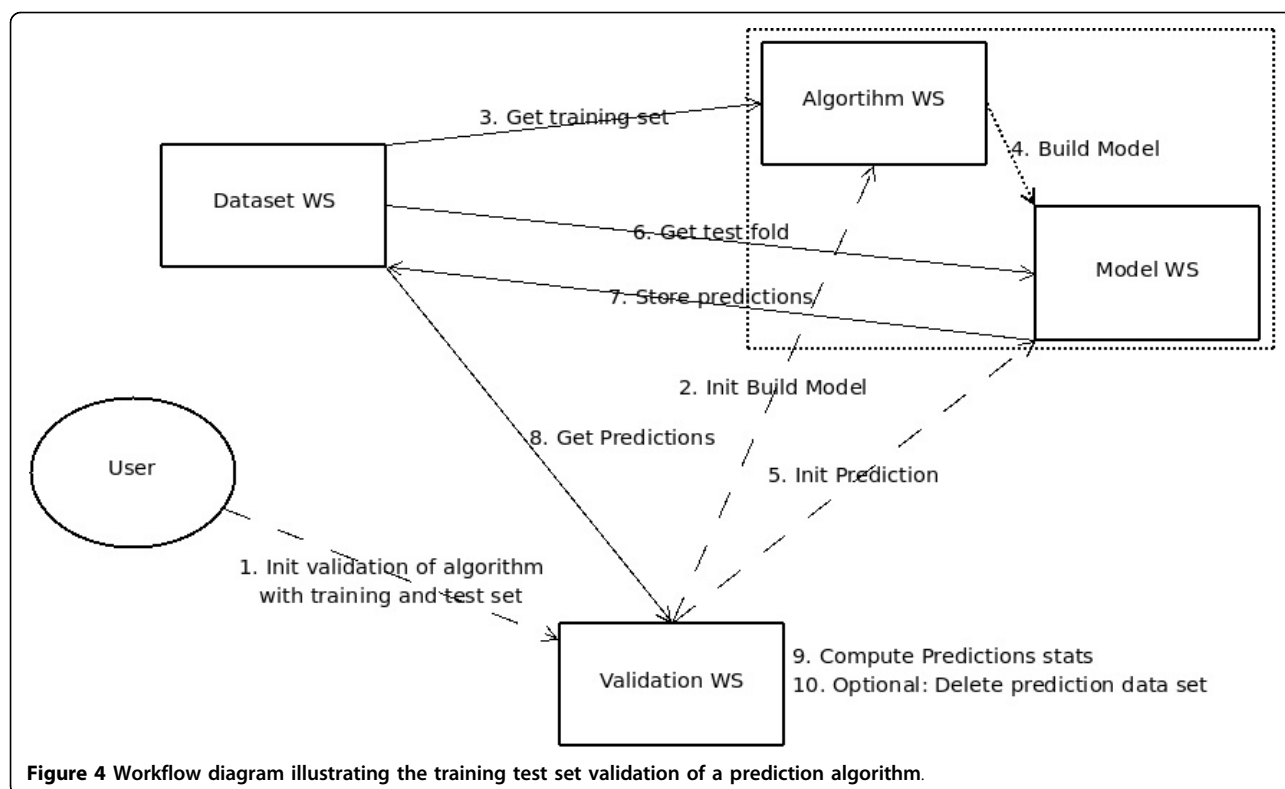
Algortihm WS

3. Get training set

4. Build Model

Dataset WS

6. Get test fold

Model WS

7. Store predictions

2. Init Build Model

User

8. Get Predictions

5. Init Prediction

1. Init validation of algorithm with training and test set

Validation WS

9. Compute Predictions stats
10. Optional: Delete prediction data set

**Figure 4 Workflow diagram illustrating the training test set validation of a prediction algorithm**.